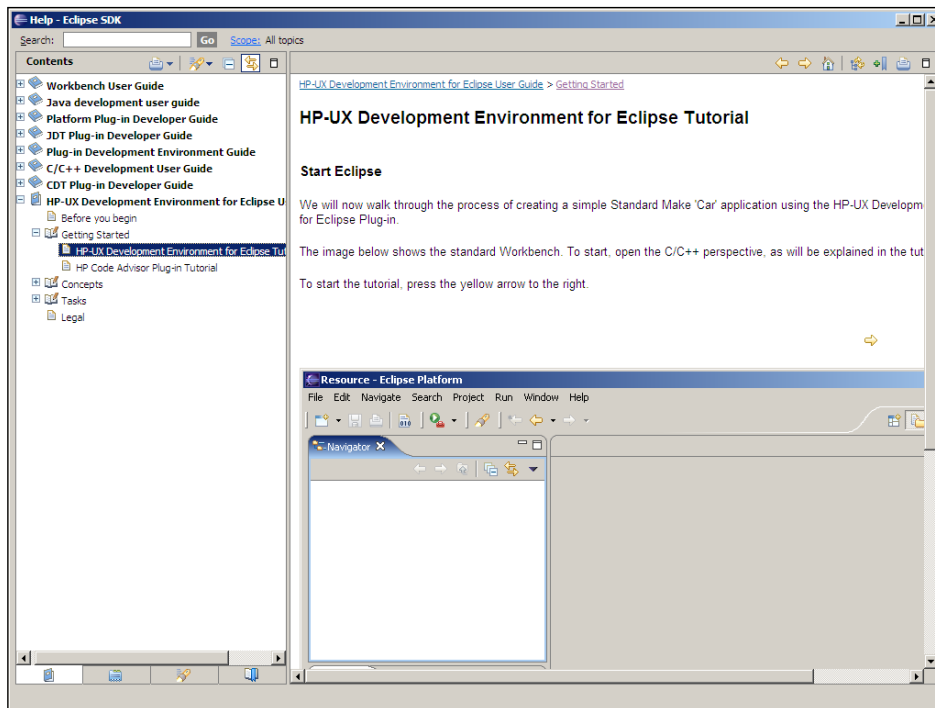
Help - Eclipse SDK

Search: Go Scope: All topics

Contents

Workbench User Guide
Java development user guide
Platform Plug-in Developer Guide
JDT Plug-in Developer Guide
Plug-in Development Environment Guide
C/C++ Development User Guide
CDT Plug-in Developer Guide
HP-UX Development Environment for Eclipse U
Before you begin
Getting Started
HP-UX Development Environment for Eclipse Tut
HP Code Advisor Plug-in Tutorial
Concepts
Tasks
Legal

HP-UX Development Environment for Eclipse User Guide > Getting Started

HP-UX Development Environment for Eclipse Tutorial

Start Eclipse

We will now walk through the process of creating a simple Standard Make 'Car' application using the HP-UX Developm for Eclipse Plug-in.

The image below shows the standard Workbench. To start, open the C/C++ perspective, as will be explained in the tut

To start the tutorial, press the yellow arrow to the right.

Resource - Eclipse Platform

File Edit Navigate Search Project Run Window Help

Navigator